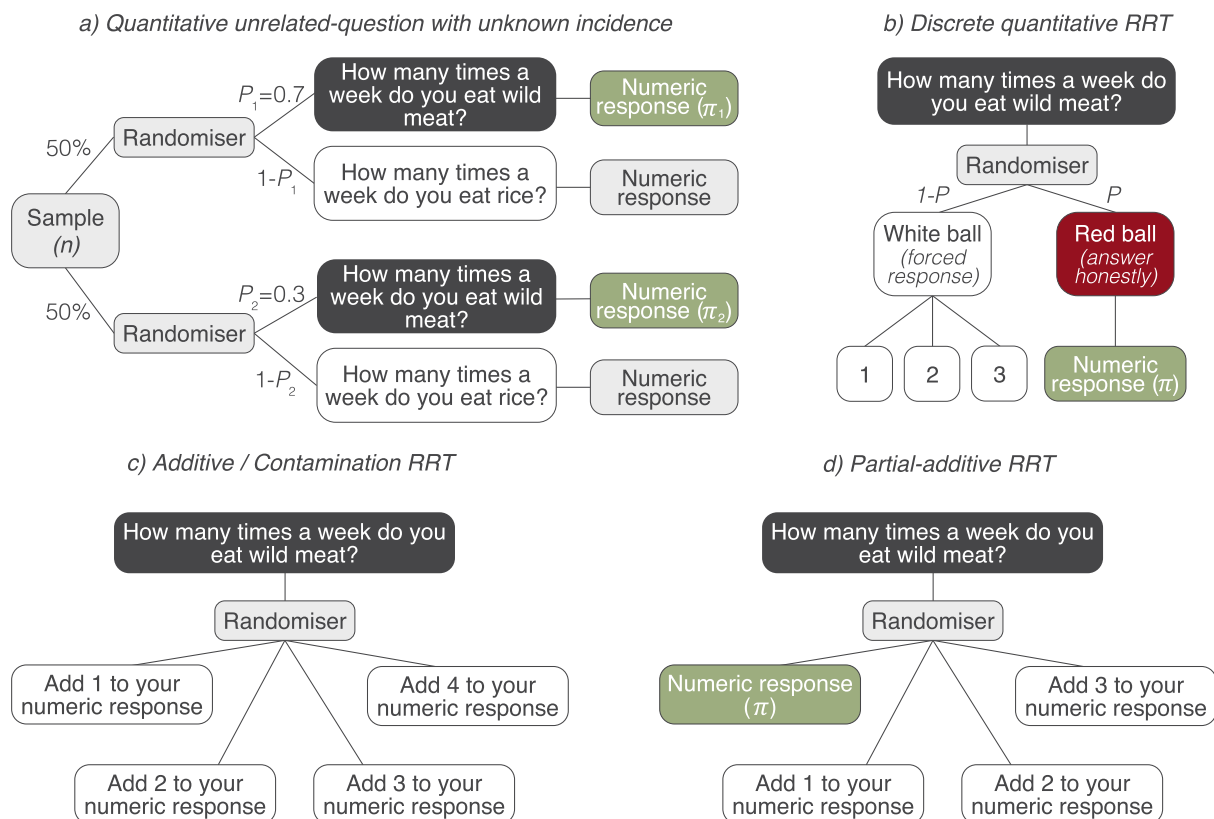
a) Quantitative unrelated-question with unknown incidence

Sample (n)

50%

Randomiser

$P_1$=0.7

How many times a week do you eat wild meat?

Numeric response ($\pi_1$)

1-$P_1$

How many times a week do you eat rice?

Numeric response

50%

Randomiser

$P_2$=0.3

How many times a week do you eat wild meat?

Numeric response ($\pi_2$)

1-$P_2$

How many times a week do you eat rice?

Numeric response

b) Discrete quantitative RRT

How many times a week do you eat wild meat?

Randomiser

1-P

P

White ball (forced response)

Red ball (answer honestly)

1

2

3

Numeric response ($\pi$)

c) Additive / Contamination RRT

How many times a week do you eat wild meat?

Randomiser

Add 1 to your numeric response

Add 4 to your numeric response

Add 2 to your numeric response

Add 3 to your numeric response

d) Partial-additive RRT

How many times a week do you eat wild meat?

Randomiser

Numeric response ($\pi$)

Add 3 to your numeric response

Add 1 to your numeric response

Add 2 to your numeric response